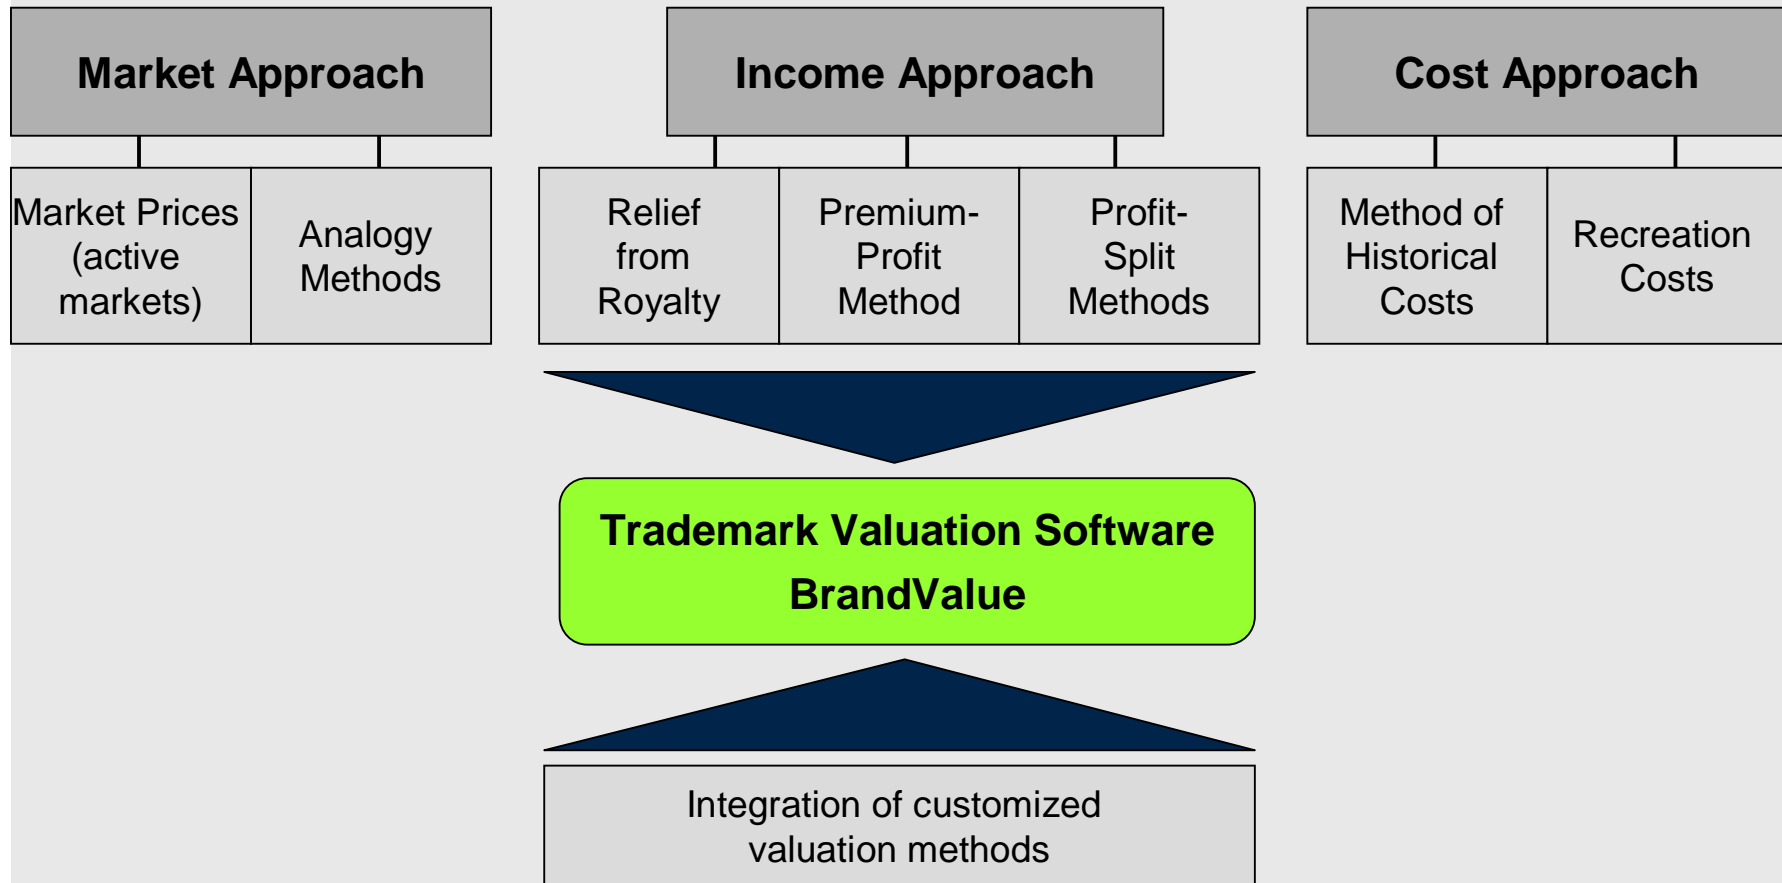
Market Approach

Market Prices (active markets)

Analogy Methods

Income Approach

Relief from Royalty

Premium-Profit Method

Profit-Split Methods

Cost Approach

Method of Historical Costs

Recreation Costs

Trademark Valuation Software
BrandValue

Integration of customized valuation methods